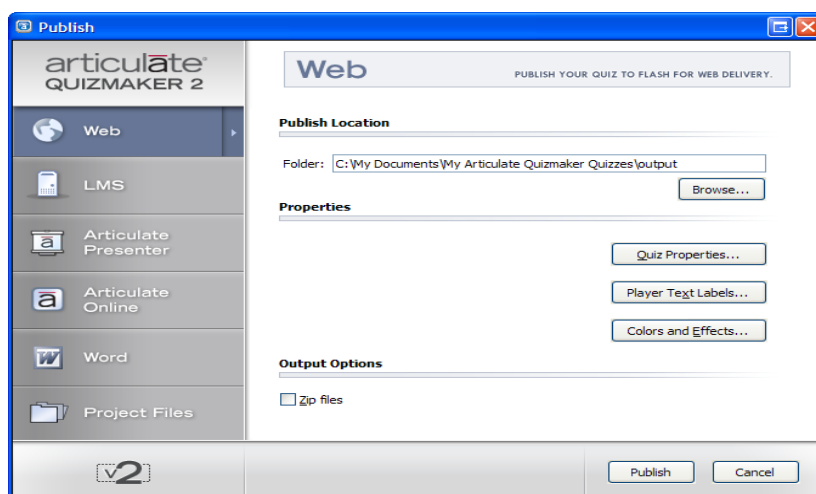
Publish

articulate
QUIZMAKER 2

Web

LMS

Articulate Presenter

Articulate Online

Word

Project Files

v2

Web

PUBLISH YOUR QUIZ TO FLASH FOR WEB DELIVERY.

Publish Location

Folder: C:\My Documents\My Articulate Quizmaker Quizzes\output

Browse...

Properties

Quiz Properties...

Player Text Labels...

Colors and Effects...

Output Options

Zip files

Publish

Cancel